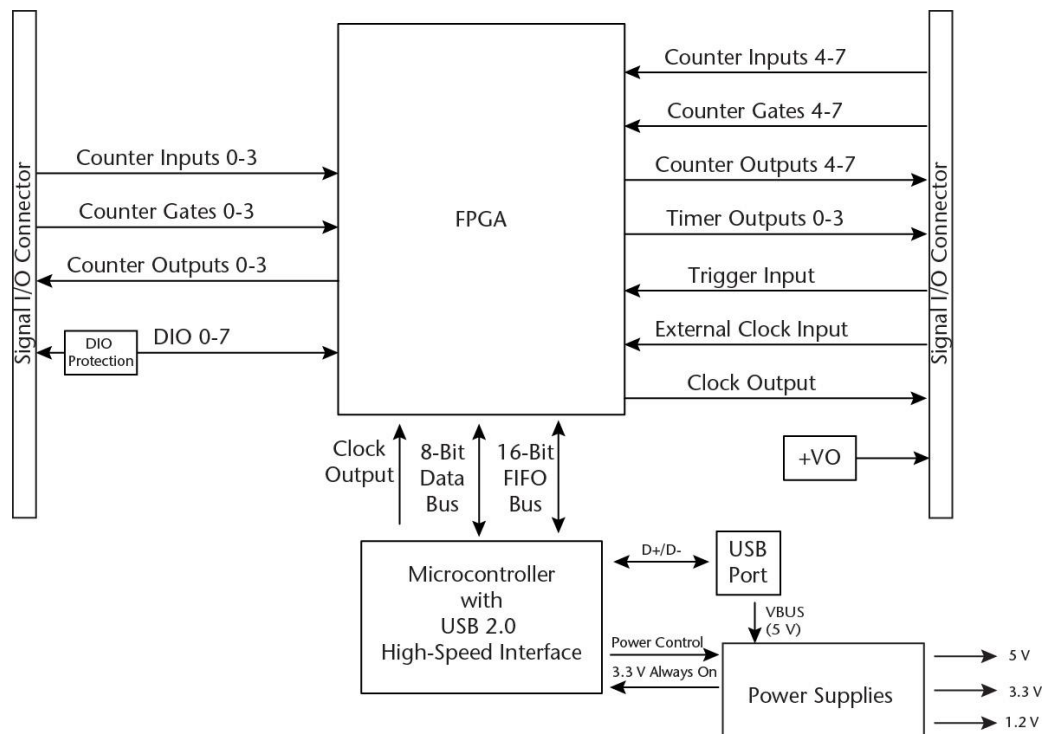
Signal I/O Connector

Counter Inputs 0-3

Counter Gates 0-3

Counter Outputs 0-3

DIO Protection

DIO 0-7

FPGA

Counter Inputs 4-7

Counter Gates 4-7

Counter Outputs 4-7

Timer Outputs 0-3

Trigger Input

External Clock Input

Clock Output

Signal I/O Connector

Clock Output

8-Bit Data Bus

16-Bit FIFO Bus

+VO

D+/D-

USB Port

Microcontroller with USB 2.0 High-Speed Interface

VBUS (5 V)

Power Control

3.3 V Always On

Power Supplies

5 V

3.3 V

1.2 V